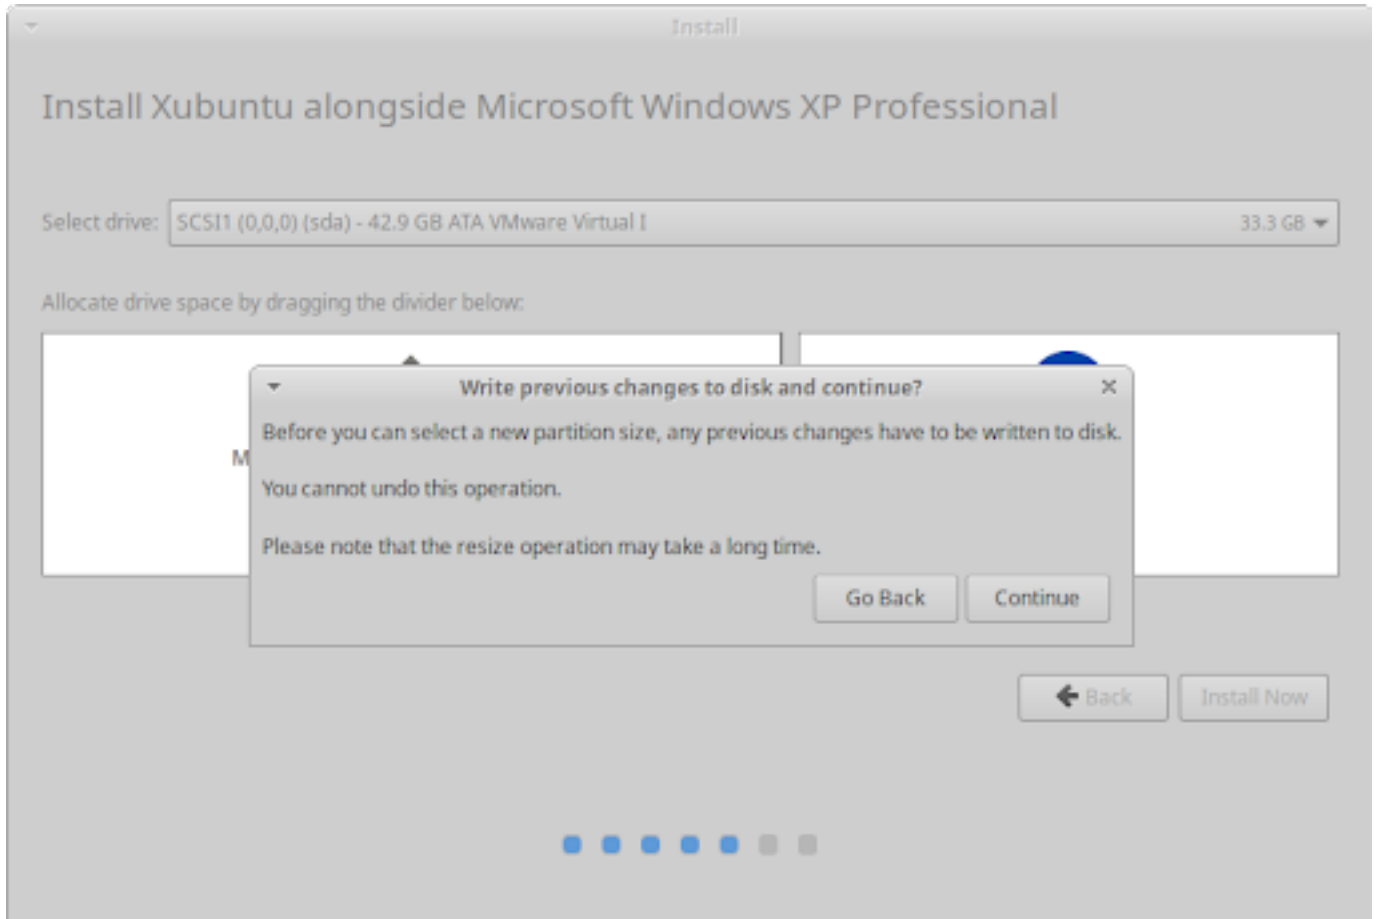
Install

Install Xubuntu alongside Microsoft Windows XP Professional

Select drive: SCSI1 (0,0,0) (sda) - 42.9 GB ATA VMware Virtual I 33.3 GB

Allocate drive space by dragging the divider below:

M

Write previous changes to disk and continue?

Before you can select a new partition size, any previous changes have to be written to disk.

You cannot undo this operation.

Please note that the resize operation may take a long time.

Go Back Continue

Back Install Now